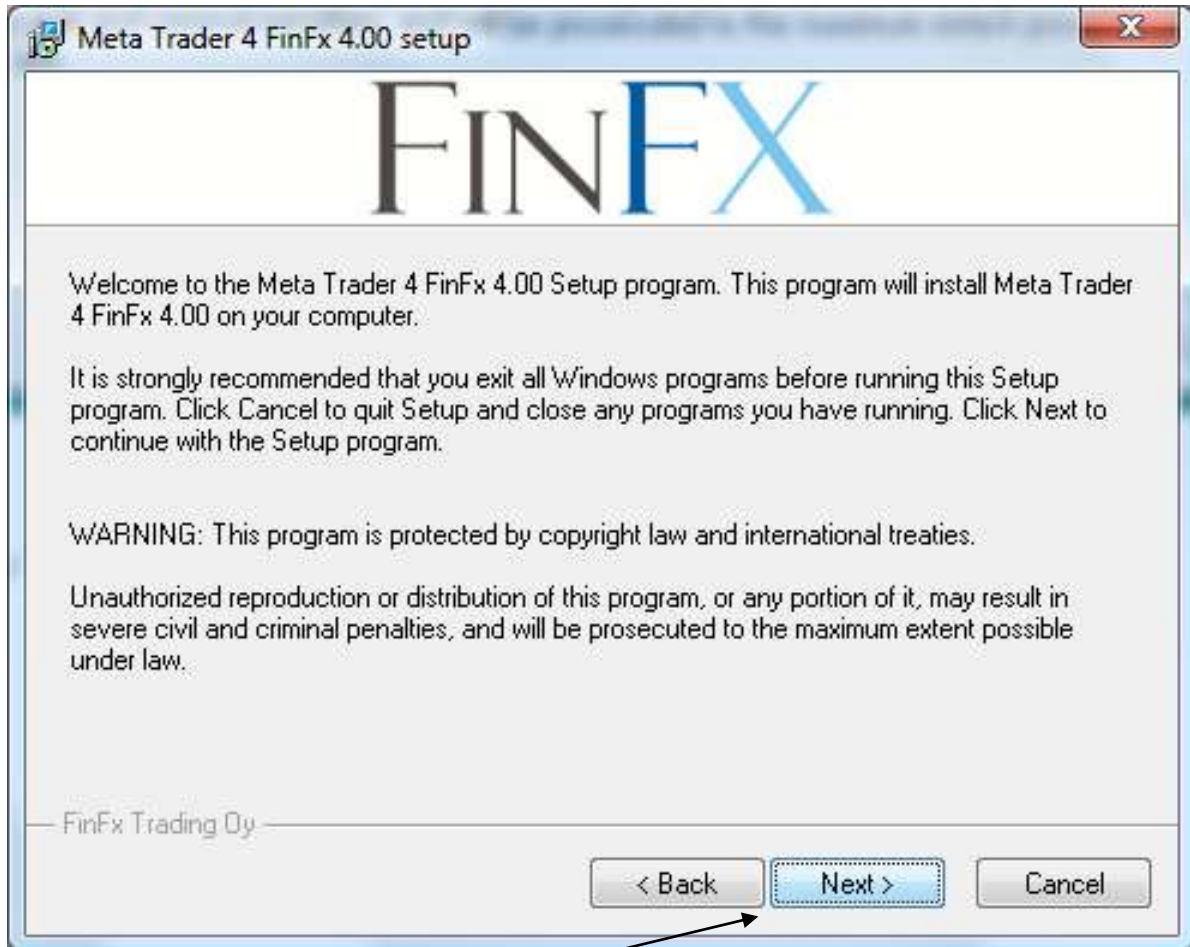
Meta Trader 4 FinFx 4.00 setup

FINFX

Welcome to the Meta Trader 4 FinFx 4.00 Setup program. This program will install Meta Trader 4 FinFx 4.00 on your computer.

It is strongly recommended that you exit all Windows programs before running this Setup program. Click Cancel to quit Setup and close any programs you have running. Click Next to continue with the Setup program.

WARNING: This program is protected by copyright law and international treaties.

Unauthorized reproduction or distribution of this program, or any portion of it, may result in severe civil and criminal penalties, and will be prosecuted to the maximum extent possible under law.

FinFx Trading Oy

< Back
Next >
Cancel